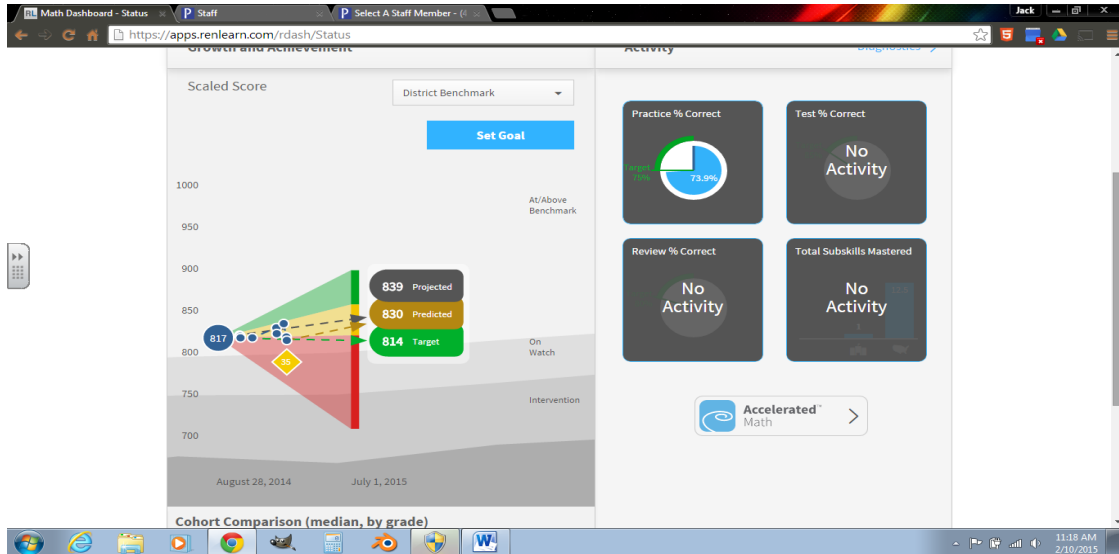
Math Dashboard - Status
Staff
Select A Staff Member - (4
Jack
https://apps.renlearn.com/rdash/Status
Growth and Achievement
Activity
Diagnostics

Scaled Score
District Benchmark
Set Goal

1000
950
900
850
800
750
700

At/Above Benchmark
On Watch
Intervention

817
35
839 Projected
830 Predicted
814 Target

August 28, 2014
July 1, 2015

Cohort Comparison (median, by grade)

Practice % Correct
Target 75%
73.9%

Test % Correct
No Activity

Review % Correct
No Activity

Total Subskills Mastered
No Activity

Accelerated™ Math

11:18 AM
2/10/2015